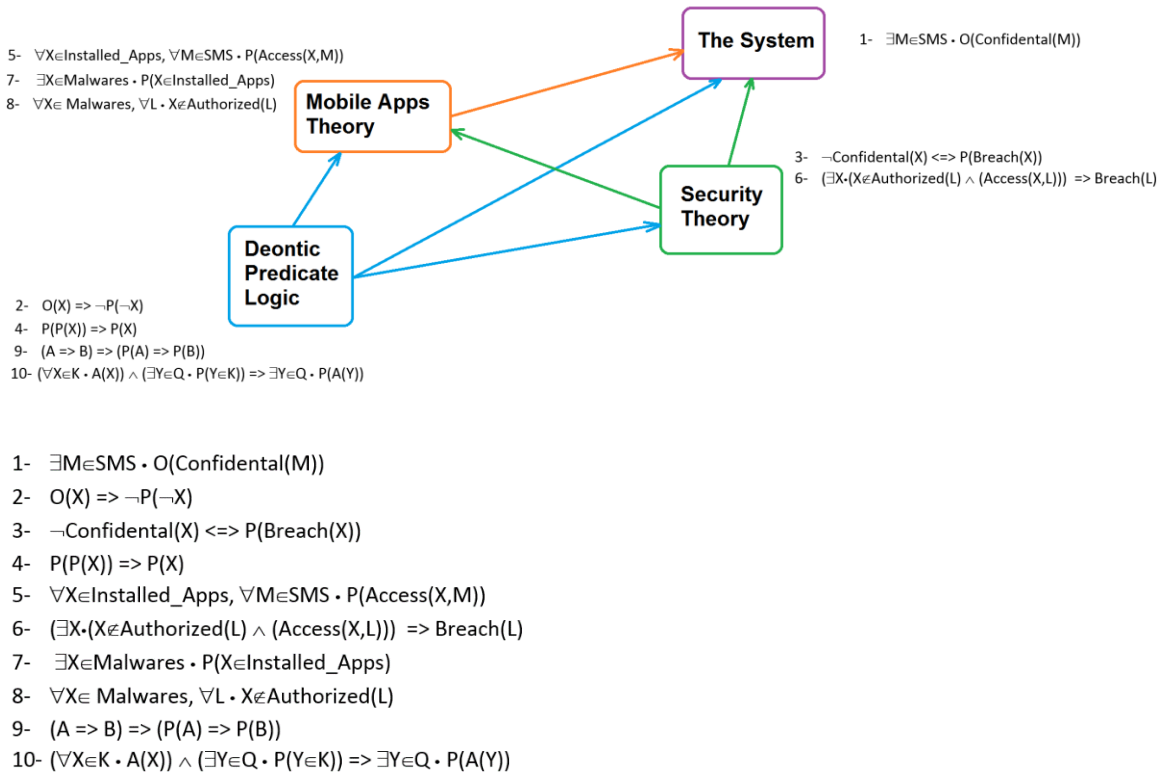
5- $\forall X \in$Installed_Apps, $\forall M \in$SMS $\cdot$ P(Access(X,M))
7- $\exists X \in$Malwares $\cdot$ P(X$\in$Installed_Apps)
8- $\forall X \in$ Malwares, $\forall L \cdot$ X$\notin$Authorized(L)

Mobile Apps Theory

The System

1- $\exists M \in$SMS $\cdot$ O(Confidental(M))

3- $\neg$Confidental(X) <=> P(Breach(X))
6- ($\exists X \cdot$(X$\notin$Authorized(L) $\wedge$ (Access(X,L))) => Breach(L)

Security Theory

Deontic Predicate Logic

2- O(X) => $\neg$P($\neg$X)
4- P(P(X)) => P(X)
9- (A => B) => (P(A) => P(B))
10- ($\forall X \in$K $\cdot$ A(X)) $\wedge$ ($\exists Y \in$Q $\cdot$ P(Y$\in$K)) => $\exists Y \in$Q $\cdot$ P(A(Y))

1- $\exists M \in$SMS $\cdot$ O(Confidental(M))
2- O(X) => $\neg$P($\neg$X)
3- $\neg$Confidental(X) <=> P(Breach(X))
4- P(P(X)) => P(X)
5- $\forall X \in$Installed_Apps, $\forall M \in$SMS $\cdot$ P(Access(X,M))
6- ($\exists X \cdot$(X$\notin$Authorized(L) $\wedge$ (Access(X,L))) => Breach(L)
7- $\exists X \in$Malwares $\cdot$ P(X$\in$Installed_Apps)
8- $\forall X \in$ Malwares, $\forall L \cdot$ X$\notin$Authorized(L)
9- (A => B) => (P(A) => P(B))
10- ($\forall X \in$K $\cdot$ A(X)) $\wedge$ ($\exists Y \in$Q $\cdot$ P(Y$\in$K)) => $\exists Y \in$Q $\cdot$ P(A(Y))